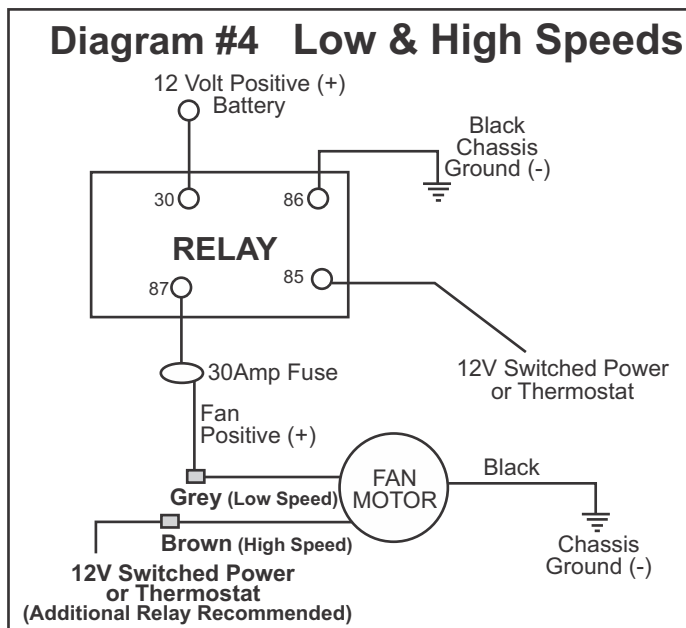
Diagram #4 Low & High Speeds

12 Volt Positive (+) Battery

Black Chassis Ground (-)

30

86

RELAY

87

85

12V Switched Power or Thermostat

30Amp Fuse

Fan Positive (+)

FAN MOTOR

Black

Grey (Low Speed)

Brown (High Speed)

Chassis Ground (-)

12V Switched Power or Thermostat (Additional Relay Recommended)